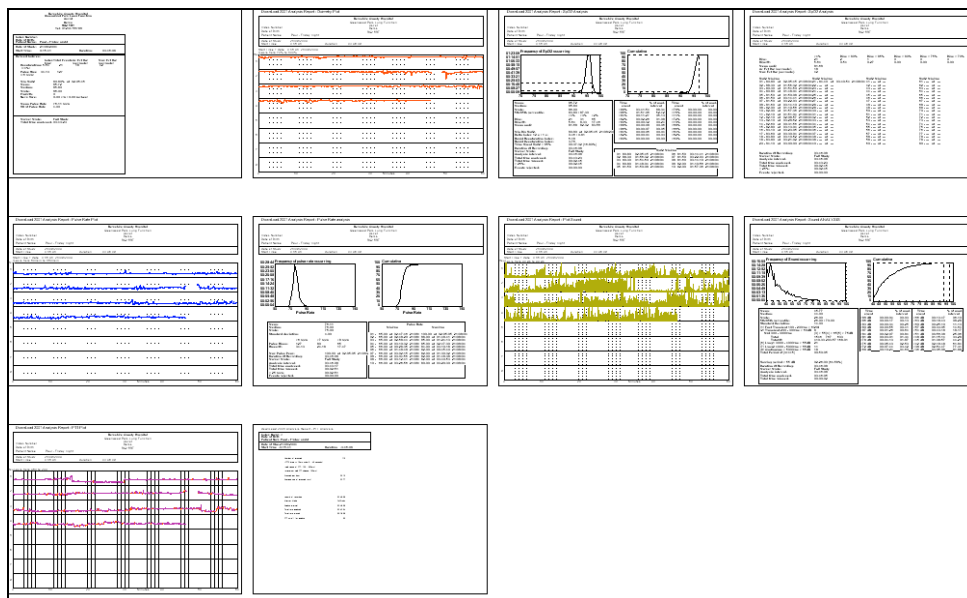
Download 2021 Analysis Report - Overview Plot

Download 2021 Analysis Report - SpO2 Analysis

Download 2021 Analysis Report - SpO2 Analysis

Frequency of SpO2 occurring

Cumulative

Download 2021 Analysis Report - Pulse Rate Plot

Download 2021 Analysis Report - Pulse Rate Analysis

Frequency of pulse rate occurring

Cumulative

Pulse Rate

Pulse Rate

Download 2021 Analysis Report - PI-S Trend

Download 2021 Analysis Report - Desat (ΔEAS) 2021

Frequency of Desaturations...

Cumulative

Download 2021 Analysis Report - PI/TPI Plot

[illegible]